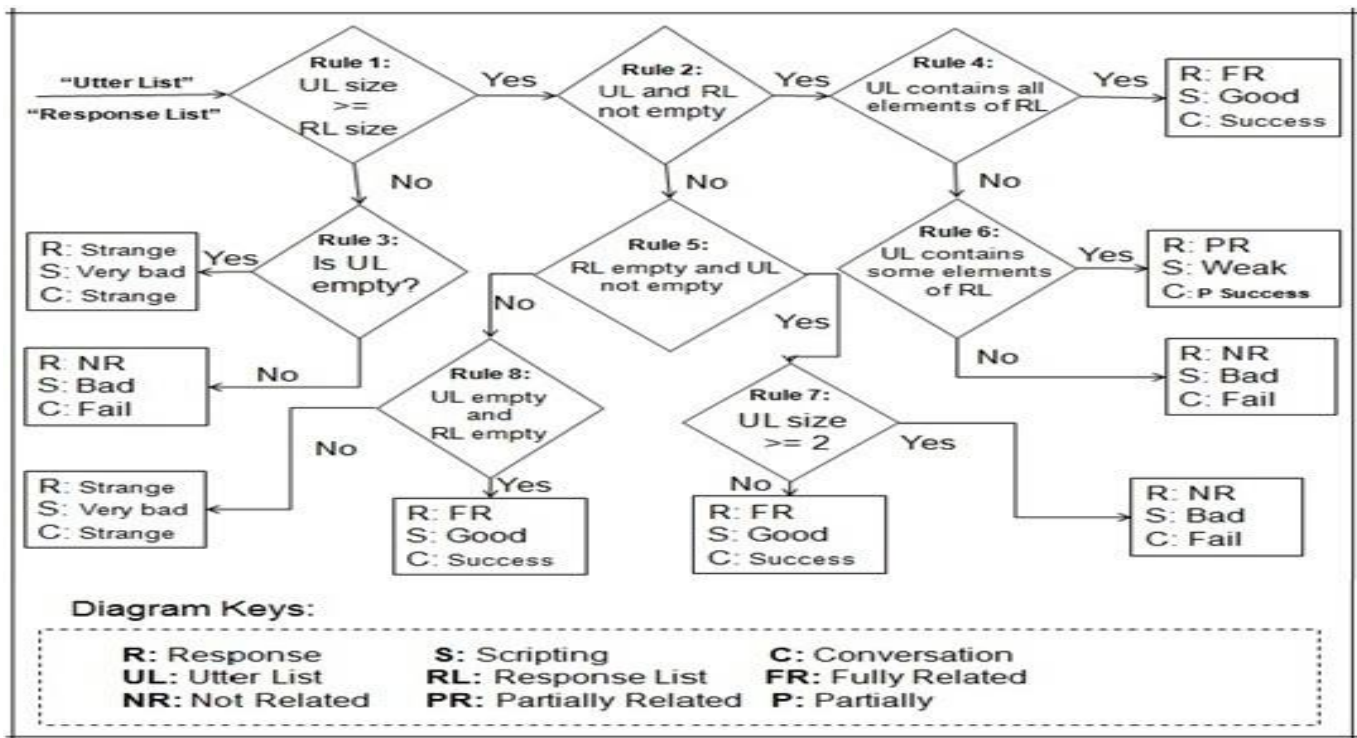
"Utter List"
"Response List"

Rule 1:
UL size
>=
RL size

Yes

Rule 2:
UL and RL
not empty

Yes

Rule 4:
UL contains all
elements of RL

Yes

R: FR
S: Good
C: Success

No

No

No

Rule 3:
Is UL
empty?

Yes

R: Strange
S: Very bad
C: Strange

Rule 5:
RL empty and UL
not empty

Rule 6:
UL contains
some elements
of RL

Yes

R: PR
S: Weak
C: P Success

No

Yes

No

R: NR
S: Bad
C: Fail

No

R: NR
S: Bad
C: Fail

Rule 8:
UL empty
and
RL empty

Rule 7:
UL size
>= 2

Yes

No

R: Strange
S: Very bad
C: Strange

Yes

R: FR
S: Good
C: Success

No

R: FR
S: Good
C: Success

R: NR
S: Bad
C: Fail

Diagram Keys:

R: Response
S: Scripting
C: Conversation
UL: Utter List
RL: Response List
FR: Fully Related
NR: Not Related
PR: Partially Related
P: Partially